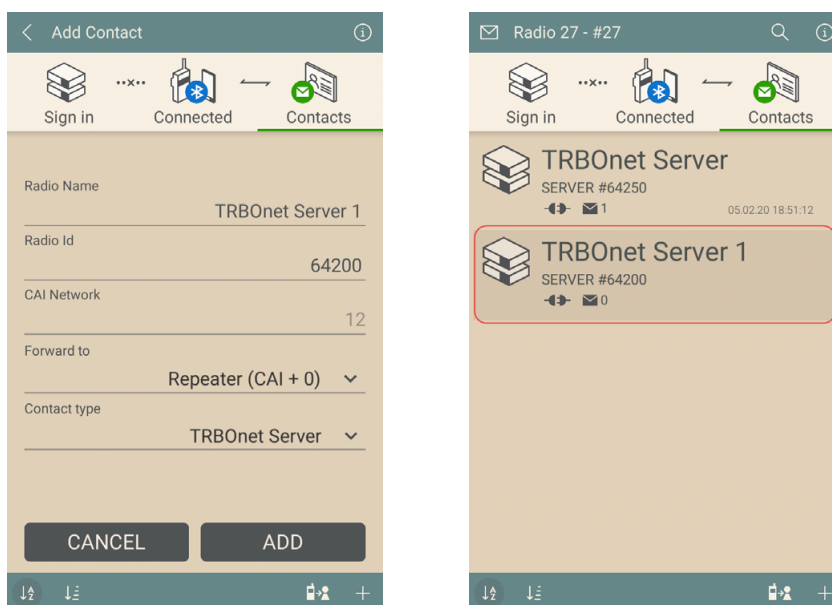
Add Contact

Sign in Connected Contacts

Radio Name
TRBOnet Server 1

Radio Id
64200

CAI Network
12

Forward to
Repeater (CAI + 0)

Contact type
TRBOnet Server

CANCEL ADD

Radio 27 - #27

Sign in Connected Contacts

TRBOnet Server
SERVER #64250
1
05.02.20 18:51:12

TRBOnet Server 1
SERVER #64200
0